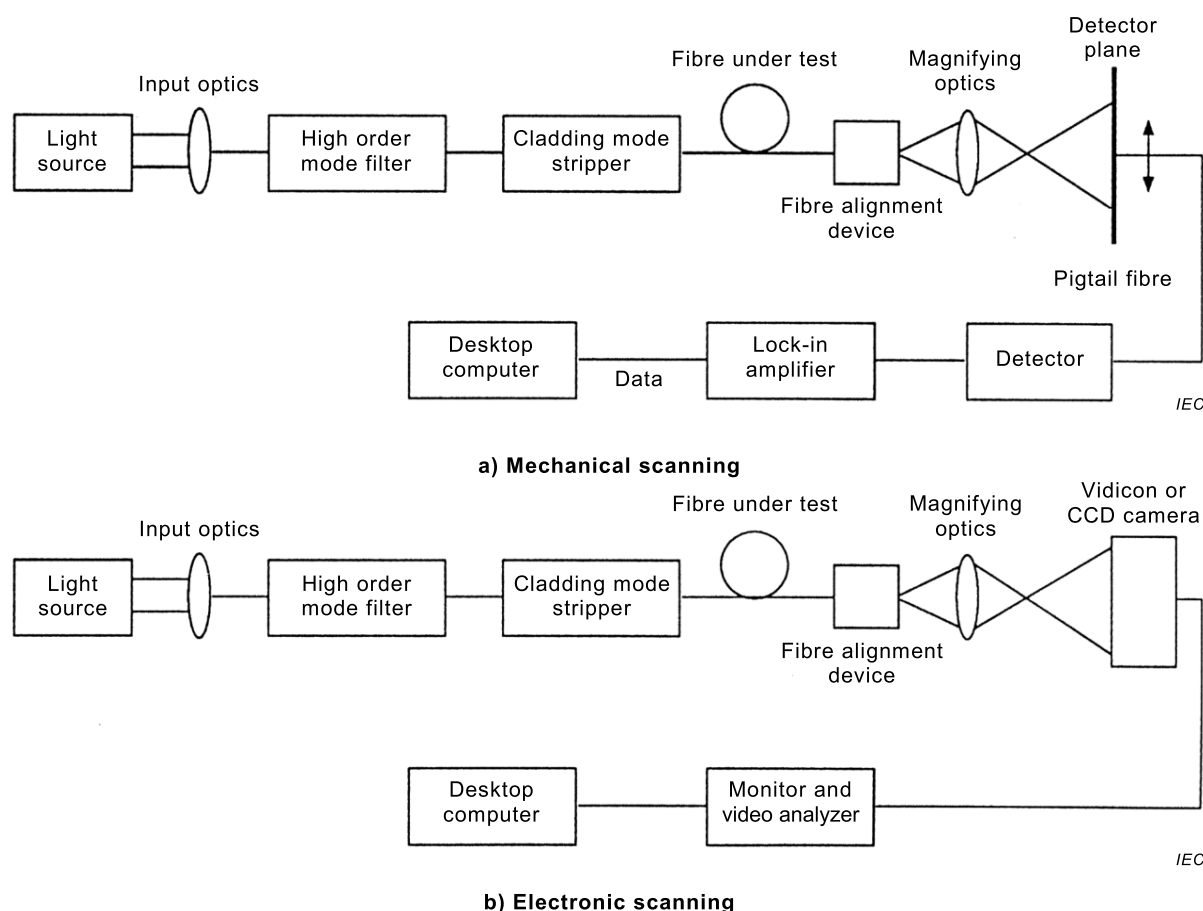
Detector plane

Input optics

Fibre under test

Magnifying optics

Light source

High order mode filter

Cladding mode stripper

Fibre alignment device

Pigtail fibre

Desktop computer

Data

Lock-in amplifier

Detector

IEC

a) Mechanical scanning

Input optics

Fibre under test

Magnifying optics

Vidicon or CCD camera

Light source

High order mode filter

Cladding mode stripper

Fibre alignment device

Desktop computer

Monitor and video analyzer

IEC

b) Electronic scanning